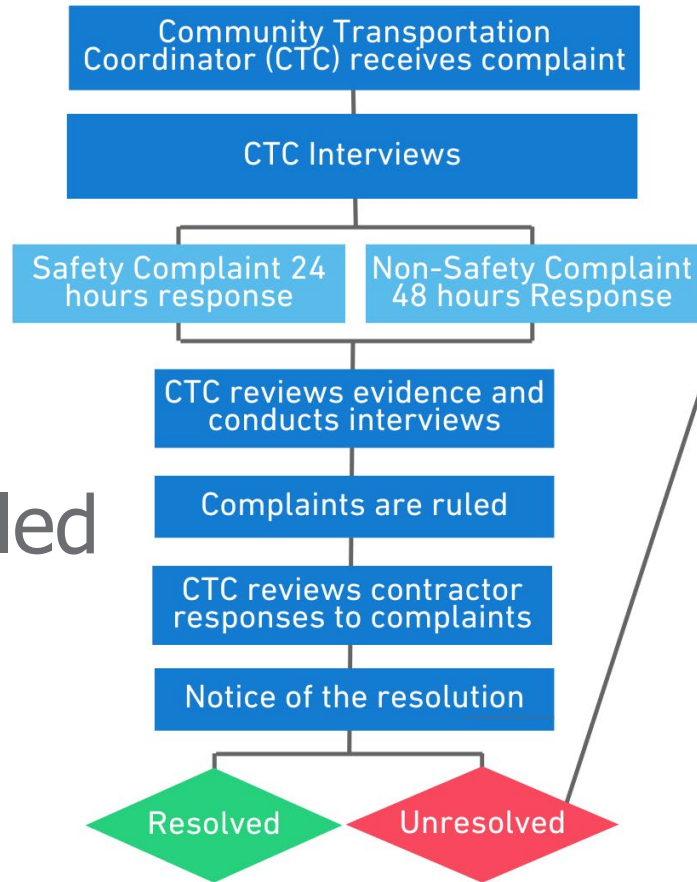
Community Transportation Coordinator (CTC) receives complaint

CTC Interviews

Safety Complaint 24 hours response

Non-Safety Complaint 48 hours Response

CTC reviews evidence and conducts interviews

led

Complaints are ruled

CTC reviews contractor responses to complaints

Notice of the resolution

Resolved

Unresolved